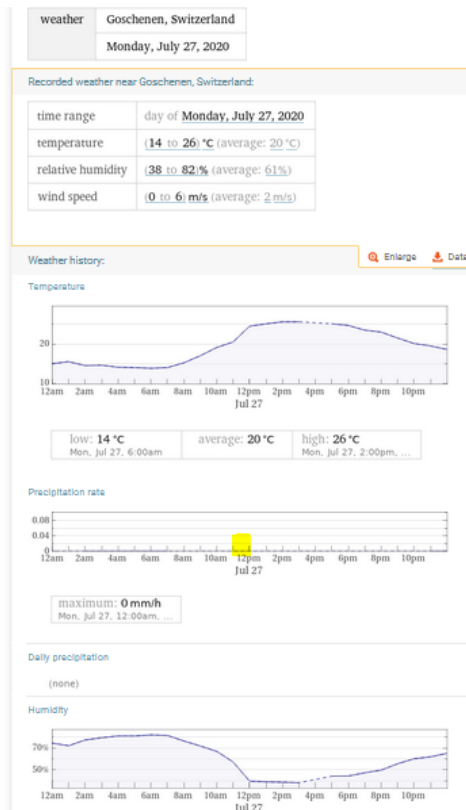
| weather | Goschenen, Switzerland |
|---|---|
| | Monday, July 27, 2020 |

Recorded weather near Goschenen, Switzerland:

| time range | day of Monday, July 27, 2020 |
|---|---|
| temperature | (14 to 26) °C (average: 20 °C) |
| relative humidity | (38 to 82)% (average: 61%) |
| wind speed | (0 to 6) m/s (average: 2 m/s) |

Weather history:

Enlarge Data

Temperature

20
10
12am 2am 4am 6am 8am 10am 12pm 2pm 4pm 6pm 8pm 10pm
Jul 27

low: 14 °C Mon, Jul 27, 6:00am | average: 20 °C | high: 26 °C Mon, Jul 27, 2:00pm, ...

Precipitation rate

0.08
0.04
0
12am 2am 4am 6am 8am 10am 12pm 2pm 4pm 6pm 8pm 10pm
Jul 27

maximum: 0 mm/h Mon, Jul 27, 12:00am, ...

Daily precipitation

(none)

Humidity

70%
50%
12am 2am 4am 6am 8am 10am 12pm 2pm 4pm 6pm 8pm 10pm
Jul 27